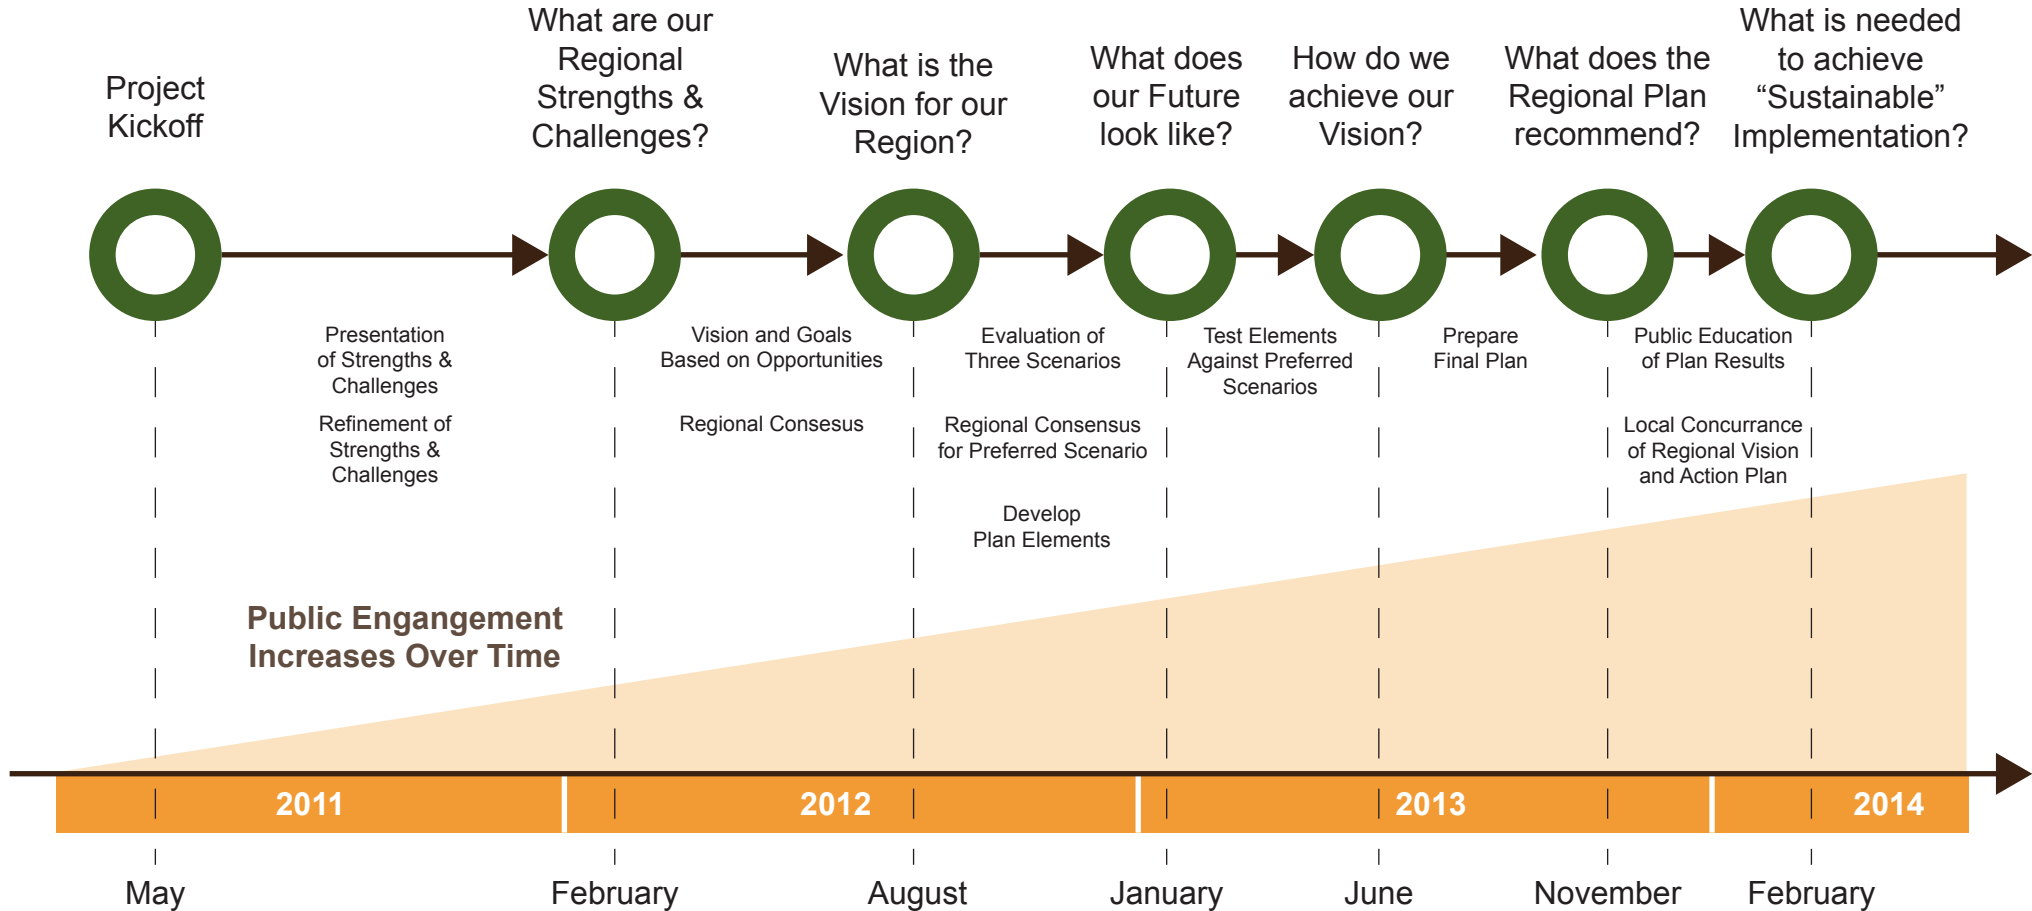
Project Kickoff

What are our Regional Strengths & Challenges?

What is the Vision for our Region?

What does our Future look like?

How do we achieve our Vision?

What does the Regional Plan recommend?

What is needed to achieve "Sustainable" Implementation?

Presentation of Strengths & Challenges

Refinement of Strengths & Challenges

Vision and Goals Based on Opportunities

Regional Consesus

Evaluation of Three Scenarios

Regional Consensus for Preferred Scenario

Develop Plan Elements

Test Elements Against Preferred Scenarios

Prepare Final Plan

Public Education of Plan Results

Local Concurrance of Regional Vision and Action Plan

Public Engangement Increases Over Time

2011

2012

2013

2014

May

February

August

January

June

November

February